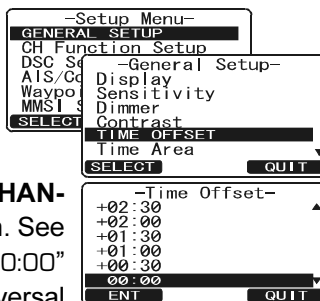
-Setup Menu-
GENERAL SETUP
CH Function Setup
DSC Se
AIS/Co
Waypo
MMSI S
SELECT

-General Setup-
Display
Sensitivity
Dimmer
Contrast
TIME OFFSET
Time Area
SELECT
QUIT

HAN-
n. See
0:00"
versal

-Time Offset-
+02:30
+02:00
+01:30
+01:00
+00:30
00:00
ENT
QUIT